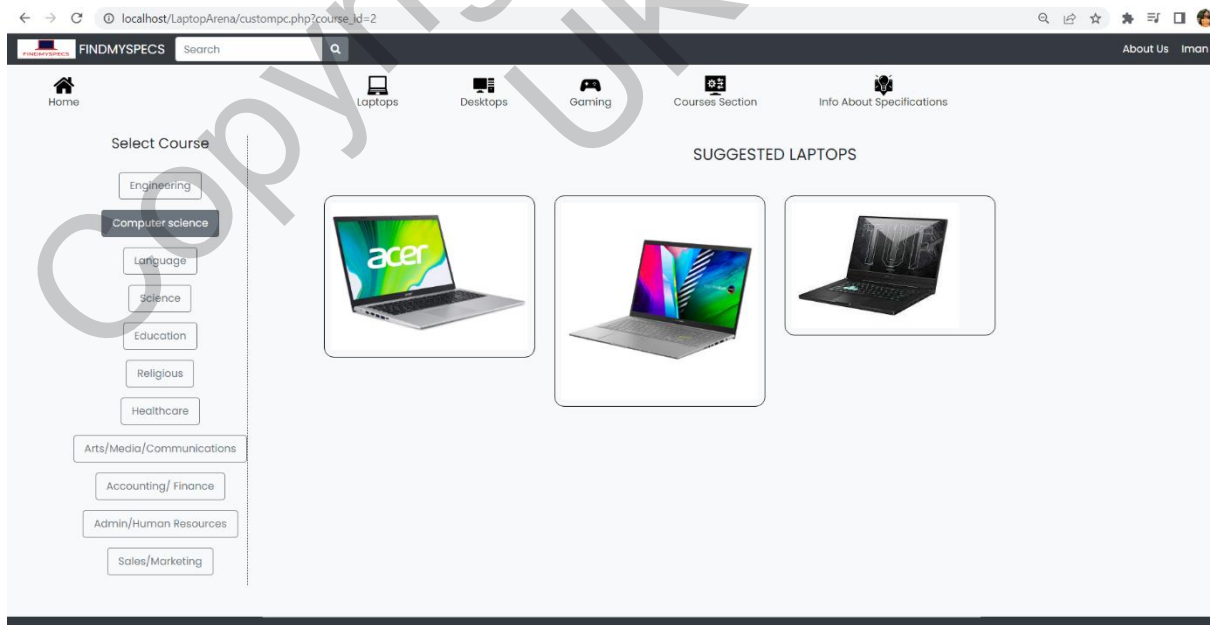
localhost/LaptopArena/custompc.php?course_id=2

FINDMYSPECS FINDMYSPECS Search

About Us Iman

Home Laptops Desktops Gaming Courses Section Info About Specifications

Select Course

Engineering
Computer science
Language
Science
Education
Religious
Healthcare
Arts/Media/Communications
Accounting/ Finance
Admin/Human Resources
Sales/Marketing

SUGGESTED LAPTOPS

acer

Copyright UK